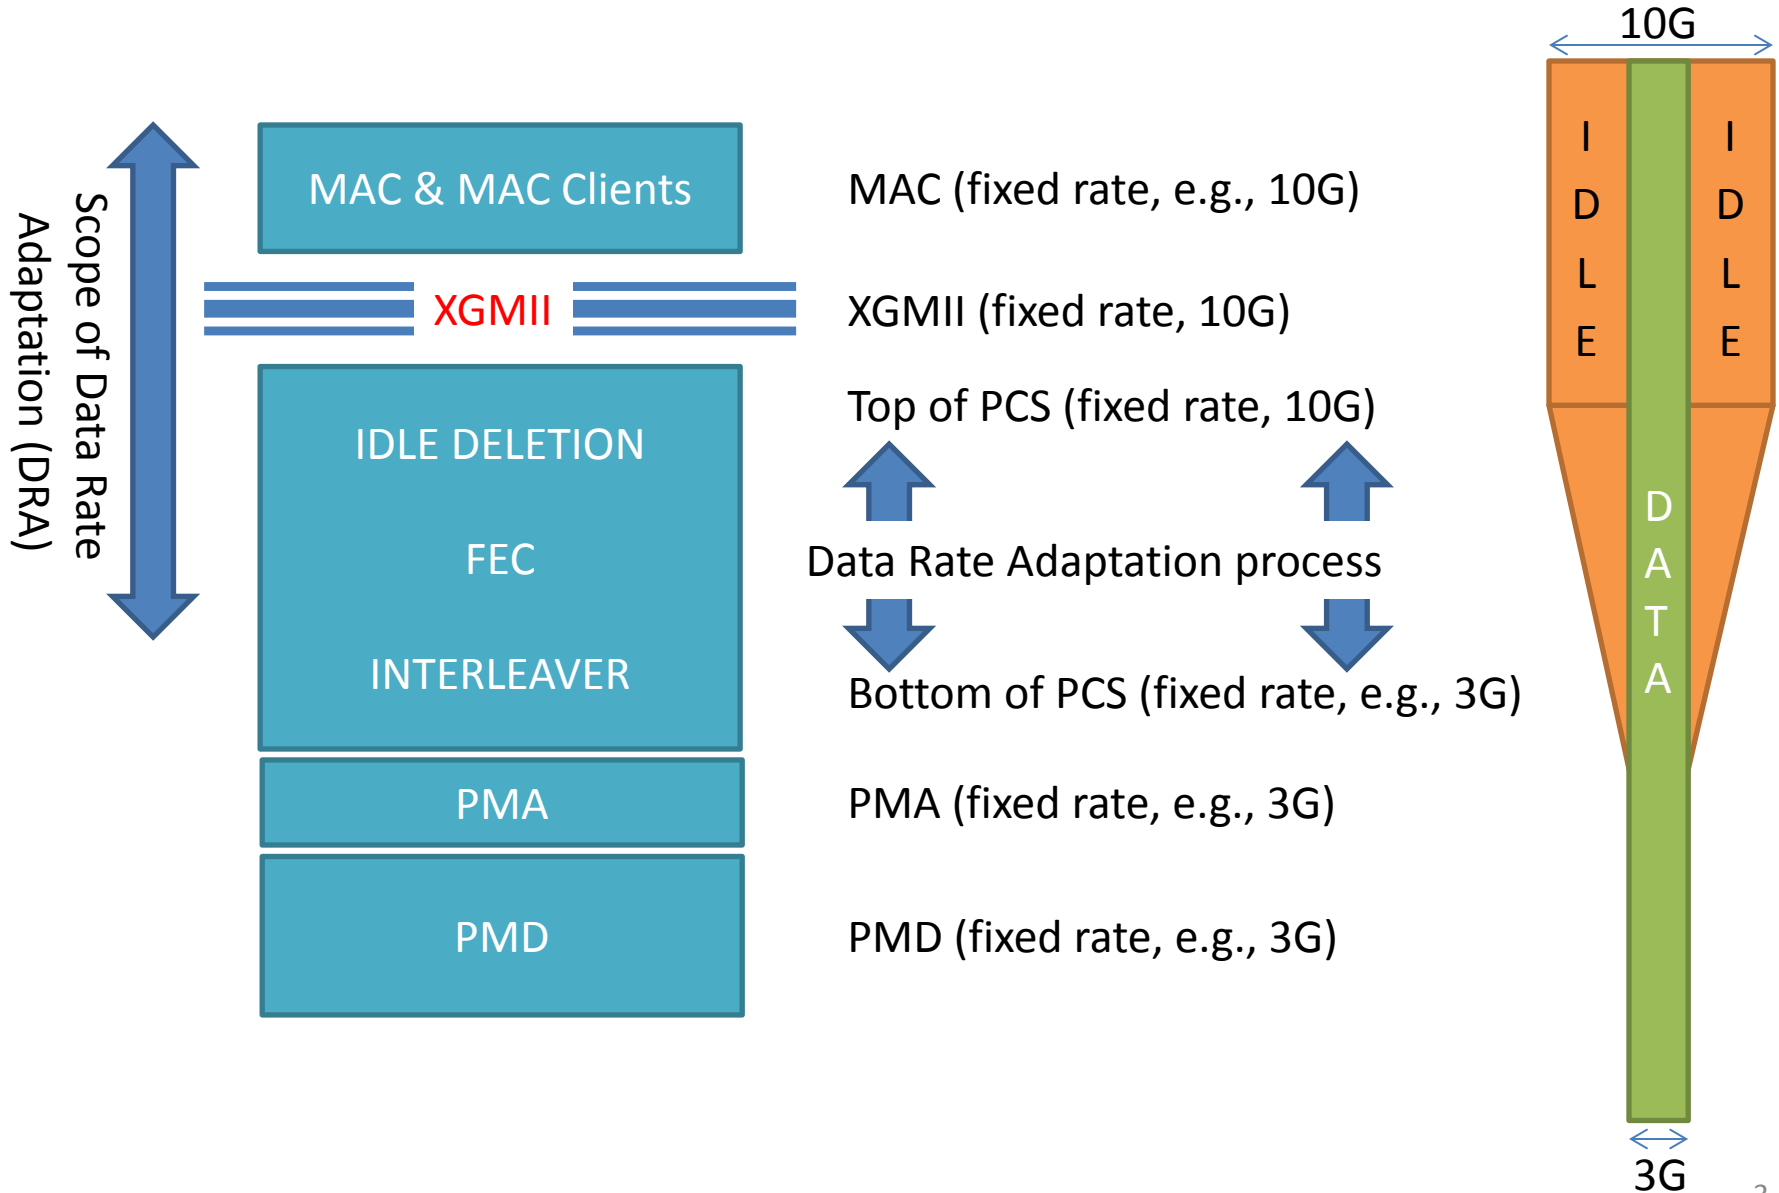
Scope of Data Rate Adaptation (DRA)

MAC & MAC Clients

XGMII

IDLE DELETION

FEC

INTERLEAVER

PMA

PMD

MAC (fixed rate, e.g., 10G)

XGMII (fixed rate, 10G)

Top of PCS (fixed rate, 10G)

Data Rate Adaptation process

Bottom of PCS (fixed rate, e.g., 3G)

PMA (fixed rate, e.g., 3G)

PMD (fixed rate, e.g., 3G)

10G

IDLE

IDLE

DATA

3G